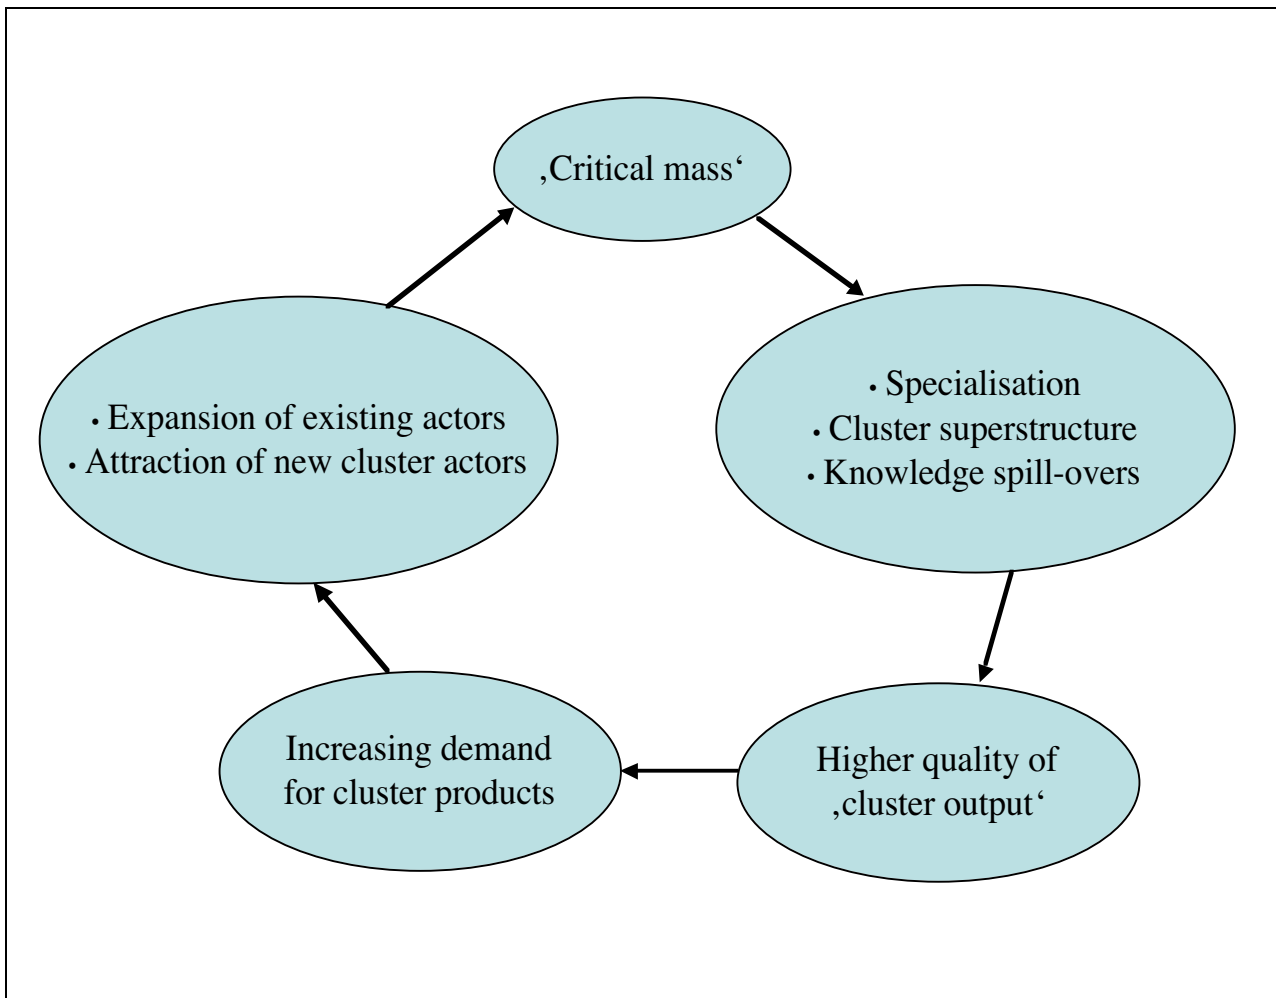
‚Critical mass‘

• Specialisation
• Cluster superstructure
• Knowledge spill-overs

Higher quality of ‚cluster output‘

Increasing demand for cluster products

• Expansion of existing actors
• Attraction of new cluster actors